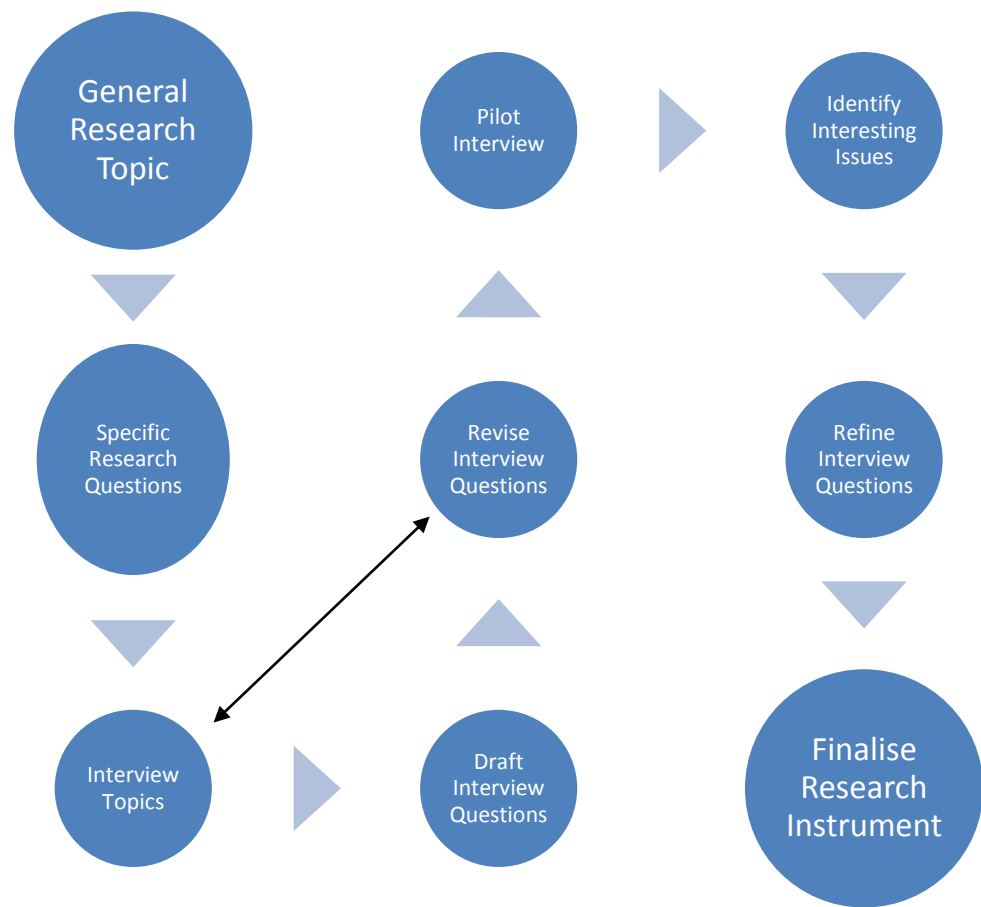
General Research Topic

Specific Research Questions

Interview Topics

Draft Interview Questions

Revise Interview Questions

Pilot Interview

Identify Interesting Issues

Refine Interview Questions

Finalise Research Instrument